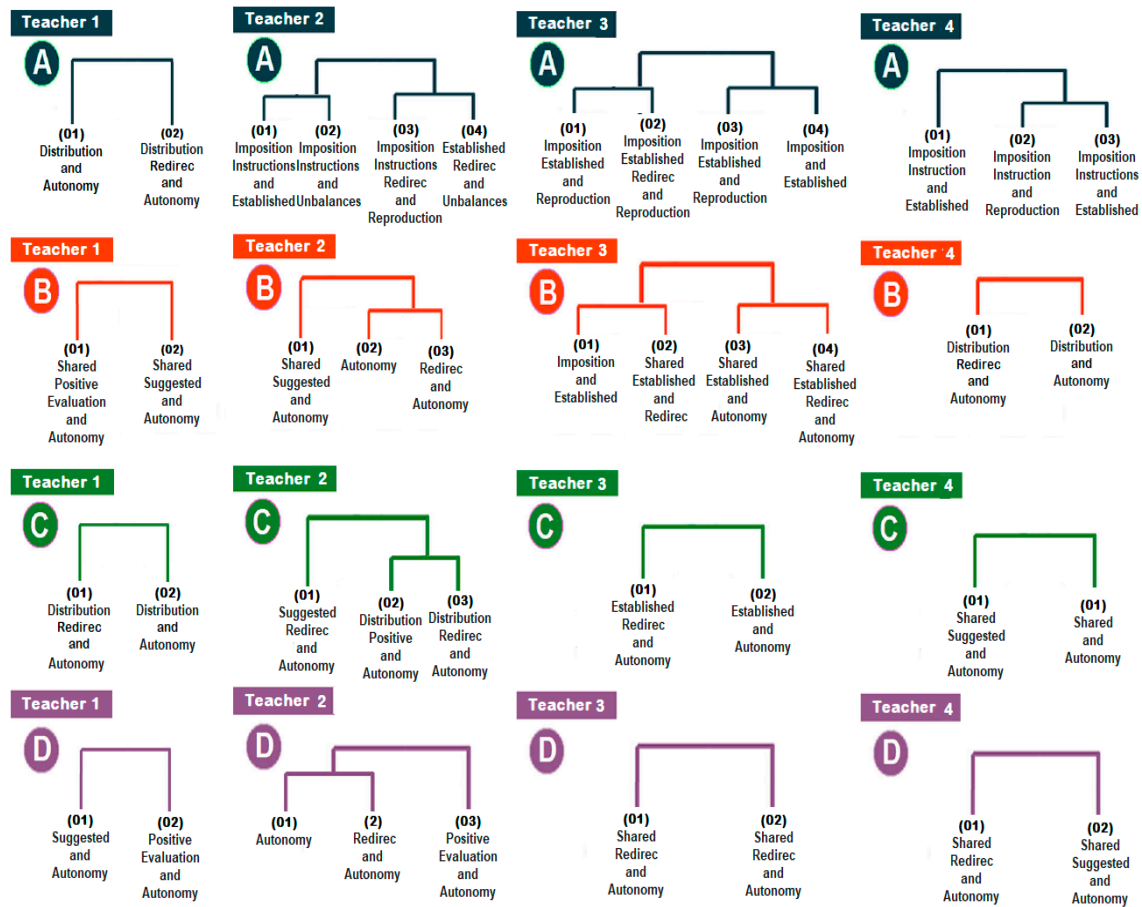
Teacher 1
A
(01) Distribution and Autonomy
(02) Distribution Redirec and Autonomy

Teacher 2
A
(01) Imposition Instructions and Established
(02) Imposition Instructions and Unbalances
(03) Imposition Instructions Redirec and Reproduction
(04) Established Redirec and Unbalances

Teacher 3
A
(01) Imposition Established and Reproduction
(02) Imposition Established Redirec and Reproduction
(03) Imposition Established and Reproduction
(04) Imposition and Established

Teacher 4
A
(01) Imposition Instruction and Established
(02) Imposition Instruction and Reproduction
(03) Imposition Instructions and Established

Teacher 1
B
(01) Shared Positive Evaluation and Autonomy
(02) Shared Suggested and Autonomy

Teacher 2
B
(01) Shared Suggested and Autonomy
(02) Autonomy
(03) Redirec and Autonomy

Teacher 3
B
(01) Imposition and Established
(02) Shared Established and Redirec
(03) Shared Established and Autonomy
(04) Shared Established Redirec and Autonomy

Teacher 4
B
(01) Distribution Redirec and Autonomy
(02) Distribution and Autonomy

Teacher 1
C
(01) Distribution Redirec and Autonomy
(02) Distribution and Autonomy

Teacher 2
C
(01) Suggested Redirec and Autonomy
(02) Distribution Positive and Autonomy
(03) Distribution Redirec and Autonomy

Teacher 3
C
(01) Established Redirec and Autonomy
(02) Established and Autonomy

Teacher 4
C
(01) Shared Suggested and Autonomy
(01) Shared and Autonomy

Teacher 1
D
(01) Suggested and Autonomy
(02) Positive Evaluation and Autonomy

Teacher 2
D
(01) Autonomy
(2) Redirec and Autonomy
(03) Positive Evaluation and Autonomy

Teacher 3
D
(01) Shared Redirec and Autonomy
(02) Shared Redirec and Autonomy

Teacher 4
D
(01) Shared Redirec and Autonomy
(02) Shared Suggested and Autonomy